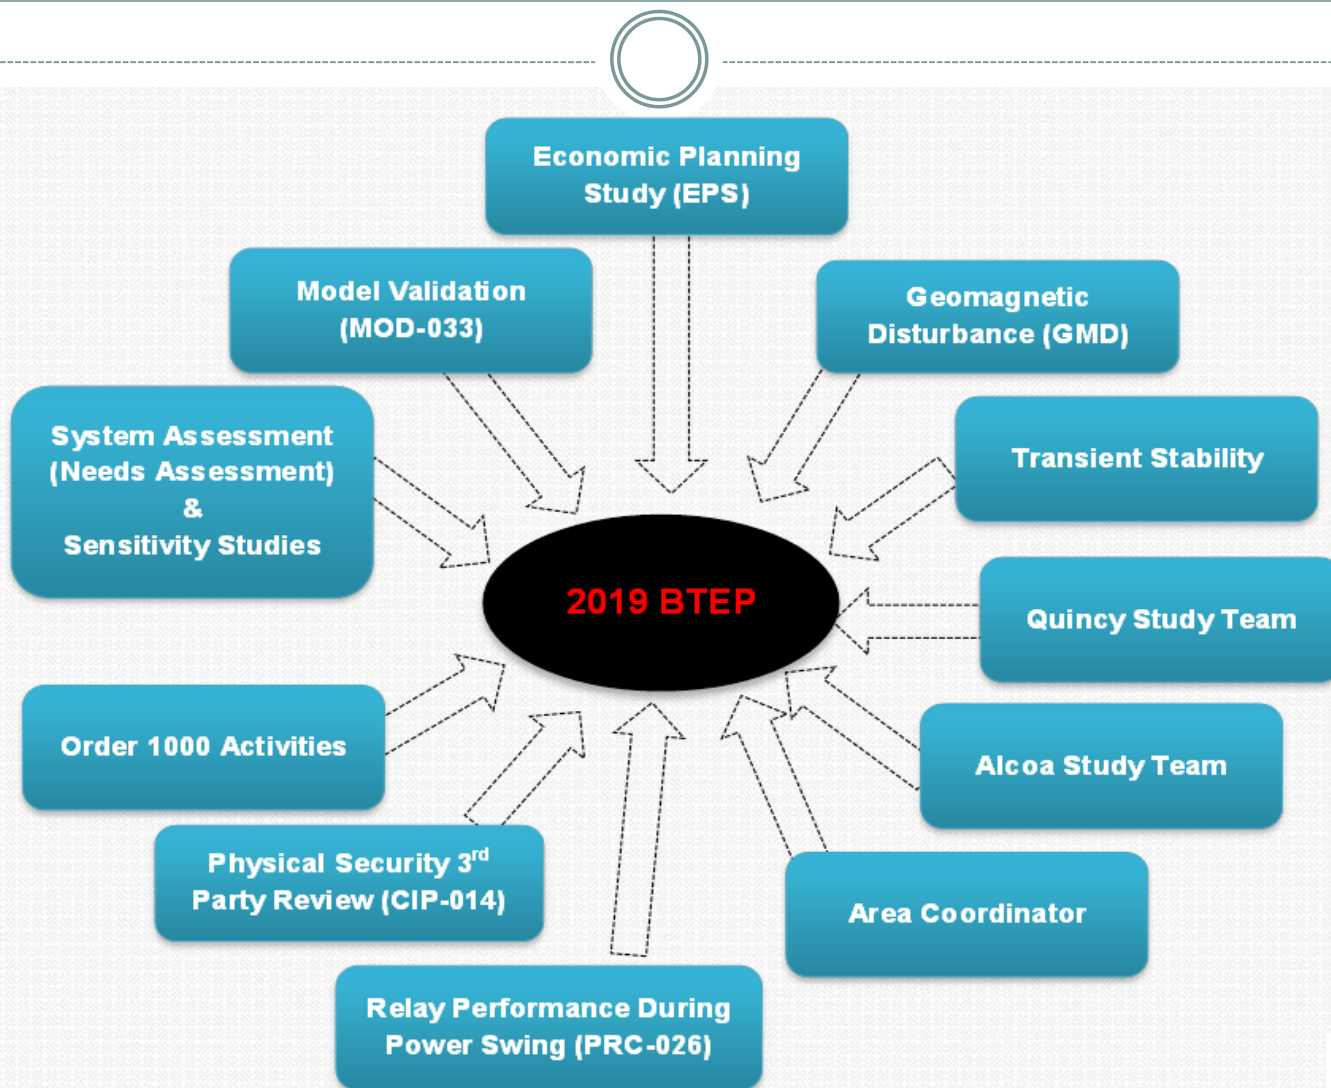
Economic Planning Study (EPS)

Model Validation (MOD-033)

Geomagnetic Disturbance (GMD)

System Assessment (Needs Assessment) & Sensitivity Studies

Transient Stability

2019 BTEP

Quincy Study Team

Order 1000 Activities

Alcoa Study Team

Physical Security 3$^{rd}$ Party Review (CIP-014)

Area Coordinator

Relay Performance During Power Swing (PRC-026)